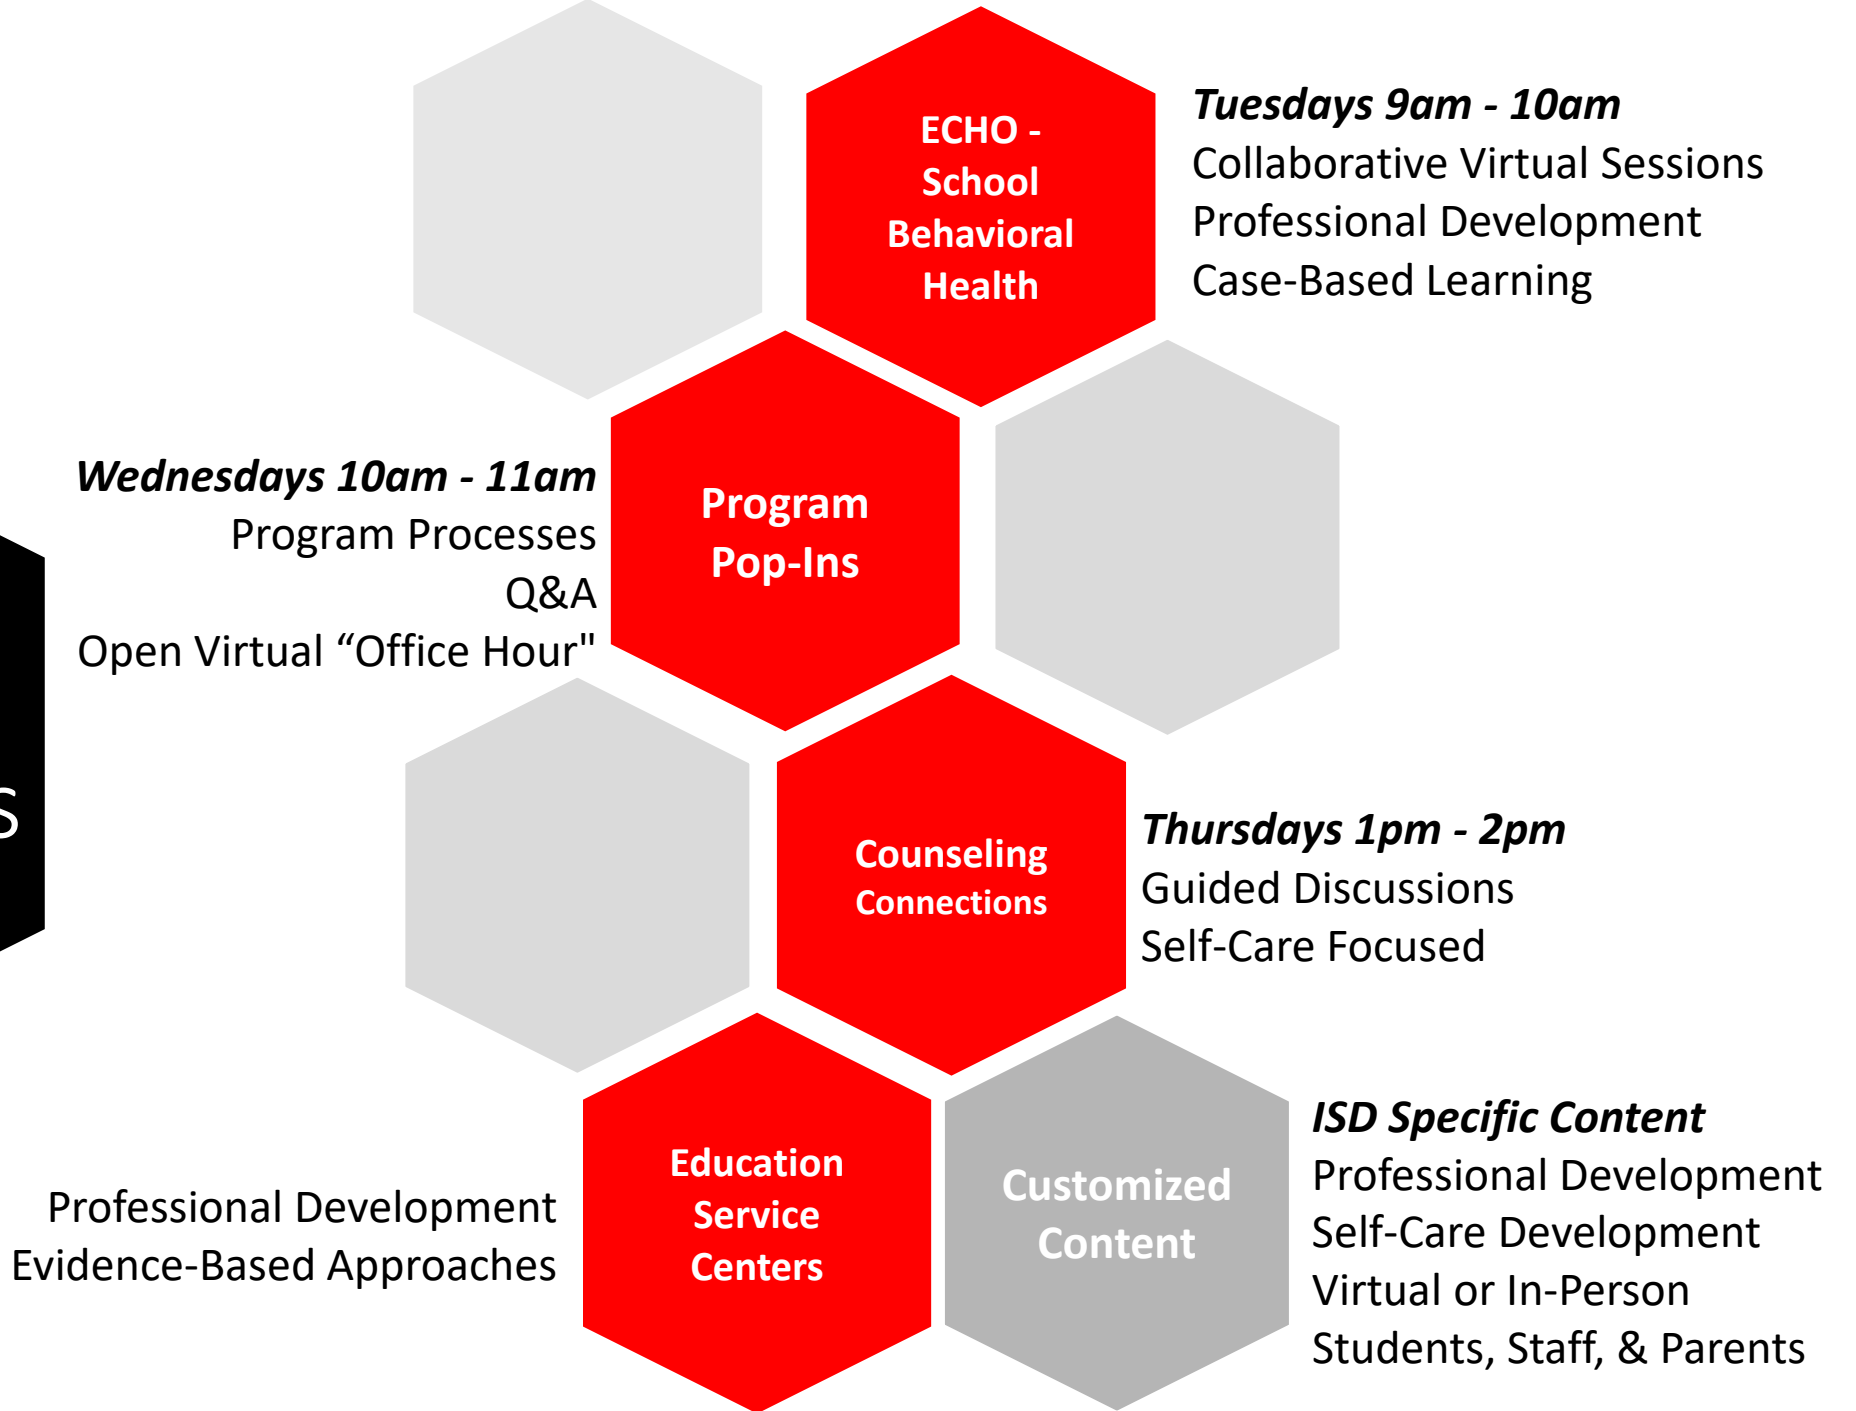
ECHO - School Behavioral Health

***Tuesdays 9am - 10am***
Collaborative Virtual Sessions
Professional Development
Case-Based Learning

***Wednesdays 10am - 11am***
Program Processes
Q&A
Open Virtual “Office Hour"

Program Pop-Ins

S

Counseling Connections

***Thursdays 1pm - 2pm***
Guided Discussions
Self-Care Focused

Professional Development
Evidence-Based Approaches

Education Service Centers

Customized Content

***ISD Specific Content***
Professional Development
Self-Care Development
Virtual or In-Person
Students, Staff, & Parents